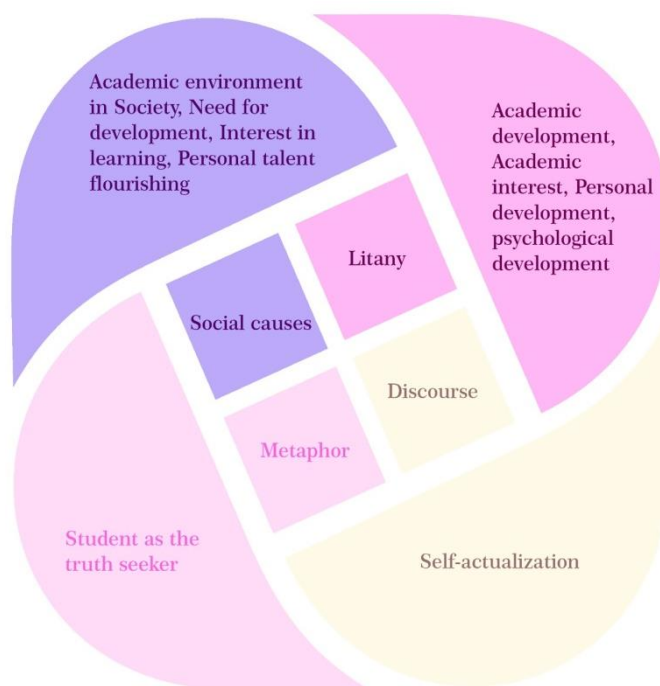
Academic environment in Society, Need for development, Interest in learning, Personal talent flourishing

Academic development, Academic interest, Personal development, psychological development

Litany

Social causes

Discourse

Metaphor

Student as the truth seeker

Self-actualization